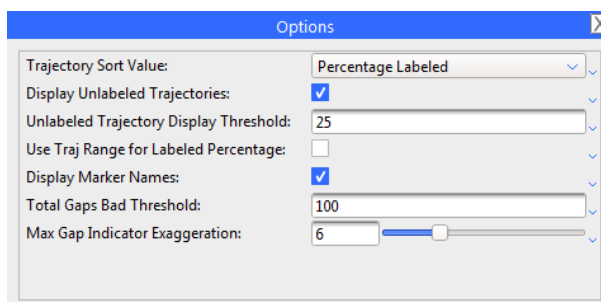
Options

Trajectory Sort Value: Percentage Labeled
Display Unlabeled Trajectories:
Unlabeled Trajectory Display Threshold: 25
Use Traj Range for Labeled Percentage:
Display Marker Names:
Total Gaps Bad Threshold: 100
Max Gap Indicator Exaggeration: 6